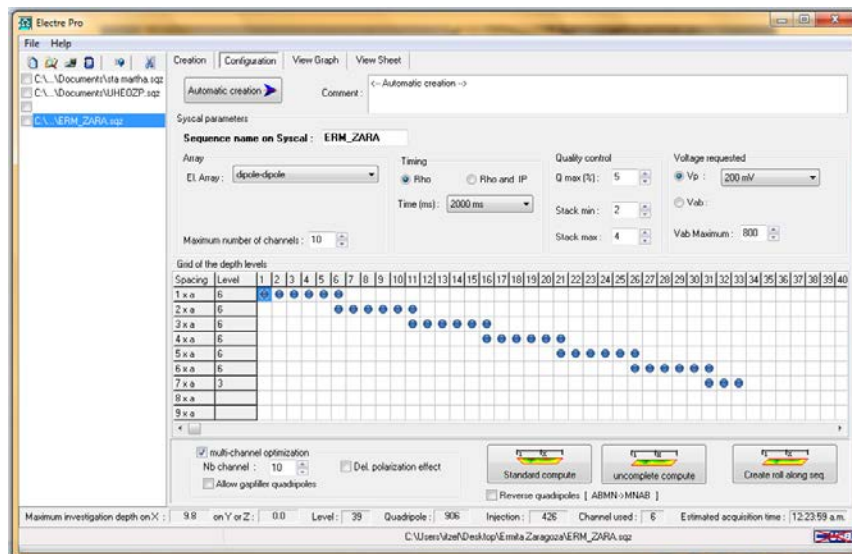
Electre Pro

File Help

C:\...\Documents\sta martha.sqz
C:\...\Documents\UHEOZP.sqz
C:\...\ERM_ZARA.sqz

Creation | Configuration | View Graph | View Sheet

Automatic creation

Comment : <-- Automatic creation -->

Syscal parameters

Sequence name on Syscal : ERM_ZARA

Array

El. Array : dipole-dipole

Maximum number of channels : 10

Timing

Rho  Rho and IP

Time (ms) : 2000 ms

Quality control

Q max (%) : 5

Stack min : 2

Stack max : 4

Voltage requested

Vp : 200 mV

Vab :

Vab Maximum : 800

Grid of the depth levels

| Spacing | Level | 1 | 2 | 3 | 4 | 5 | 6 | 7 | 8 | 9 | 10 | 11 | 12 | 13 | 14 | 15 | 16 | 17 | 18 | 19 | 20 | 21 | 22 | 23 | 24 | 25 | 26 | 27 | 28 | 29 | 30 | 31 | 32 | 33 | 34 | 35 | 36 | 37 | 38 | 39 | 40 |
|---|---|---|---|---|---|---|---|---|---|---|---|---|---|---|---|---|---|---|---|---|---|---|---|---|---|---|---|---|---|---|---|---|---|---|---|---|---|---|---|---|---|
| 1 x a | 6 | | | | | | | | | | | | | | | | | | | | | | | | | | | | | | | | | | | | | | | | |
| 2 x a | 6 | | | | | | | | | | | | | | | | | | | | | | | | | | | | | | | | | | | | | | | | |
| 3 x a | 6 | | | | | | | | | | | | | | | | | | | | | | | | | | | | | | | | | | | | | | | | |
| 4 x a | 6 | | | | | | | | | | | | | | | | | | | | | | | | | | | | | | | | | | | | | | | | |
| 5 x a | 6 | | | | | | | | | | | | | | | | | | | | | | | | | | | | | | | | | | | | | | | | |
| 6 x a | 6 | | | | | | | | | | | | | | | | | | | | | | | | | | | | | | | | | | | | | | | | |
| 7 x a | 3 | | | | | | | | | | | | | | | | | | | | | | | | | | | | | | | | | | | | | | | | |
| 8 x a | | | | | | | | | | | | | | | | | | | | | | | | | | | | | | | | | | | | | | | | | |
| 9 x a | | | | | | | | | | | | | | | | | | | | | | | | | | | | | | | | | | | | | | | | | |

multi-channel optimization
Nb channel : 10
Del. polarization effect
Allow gapfiller quadripoles

Standard compute
uncomplete compute
Create roll along seq.

Reverse quadripoles [ ABMN->MNAB ]

Maximum investigation depth on X : 9.8 on Y or Z : 0.0 Level : 39 Quadripole : 906 Injection : 426 Channel used : 6 Estimated acquisition time : 12:23:59 a.m.

C:\Users\Izel\Desktop\Ermita Zaragoza\ERM_ZARA.sqz